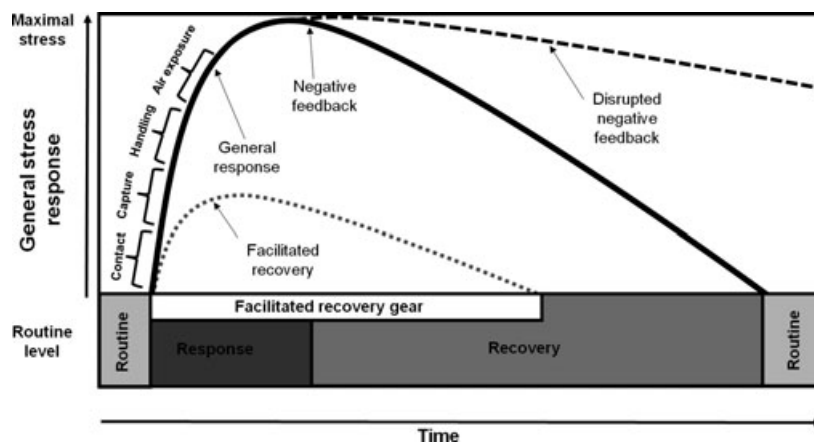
Maximal stress

General stress response

Air exposure

Handling

Capture

Contact

General response

Negative feedback

Disrupted negative feedback

Facilitated recovery

Facilitated recovery gear

Routine level

Routine

Response

Recovery

Routine

Time